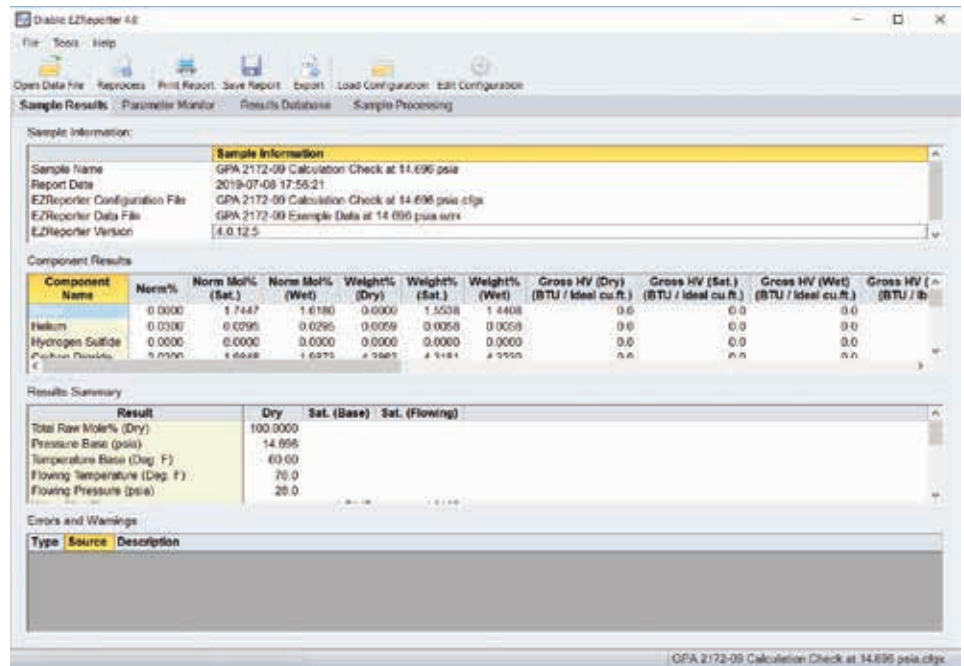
Diablo EZReporter 4.0

File Tools Help

Open Data File Reprocess Print Report Save Report Export Load Configuration Edit Configuration

Sample Results Parameter Monitor Results Database Sample Processing

Sample Information:

| | Sample Information |
|---|---|
| Sample Name | GPA 2172-09 Calculation Check at 14.696 psia |
| Report Date | 2019-07-08 17:56:21 |
| EZReporter Configuration File | GPA 2172-09 Calculation Check at 14.696 psia.cfgx |
| EZReporter Data File | GPA 2172-09 Example Data at 14.696 psia.sdrx |
| EZReporter Version | 4.0.12.5 |

Component Results

| Component Name | Norm% | Norm Mol% (Sat.) | Norm Mol% (Wet) | Weight% (Dry) | Weight% (Sat.) | Weight% (Wet) | Gross HV (Dry) (BTU / Ideal cu.ft.) | Gross HV (Sat.) (BTU / Ideal cu.ft.) | Gross HV (Wet) (BTU / Ideal cu.ft.) | Gross HV ( (BTU / lb |
|---|---|---|---|---|---|---|---|---|---|---|
| | 0.0000 | 1.7447 | 1.6180 | 0.0000 | 1.5538 | 1.4408 | 0.0 | 0.0 | 0.0 | |
| Helium | 0.0300 | 0.0295 | 0.0295 | 0.0059 | 0.0058 | 0.0058 | 0.0 | 0.0 | 0.0 | |
| Hydrogen Sulfide | 0.0000 | 0.0000 | 0.0000 | 0.0000 | 0.0000 | 0.0000 | 0.0 | 0.0 | 0.0 | |
| Carbon Dioxide | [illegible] | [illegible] | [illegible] | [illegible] | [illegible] | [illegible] | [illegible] | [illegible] | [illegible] | |

Results Summary

| Result | Dry | Sat. (Base) | Sat. (Flowing) |
|---|---|---|---|
| Total Raw Mole% (Dry) | 100.0000 | | |
| Pressure Base (psia) | 14.696 | | |
| Temperature Base (Deg. F) | 60.00 | | |
| Flowing Temperature (Deg. F) | 70.0 | | |
| Flowing Pressure (psia) | 28.0 | | |

Errors and Warnings

| Type | Source | Description |
|---|---|---|

GPA 2172-09 Calculation Check at 14.696 psia.cfgx